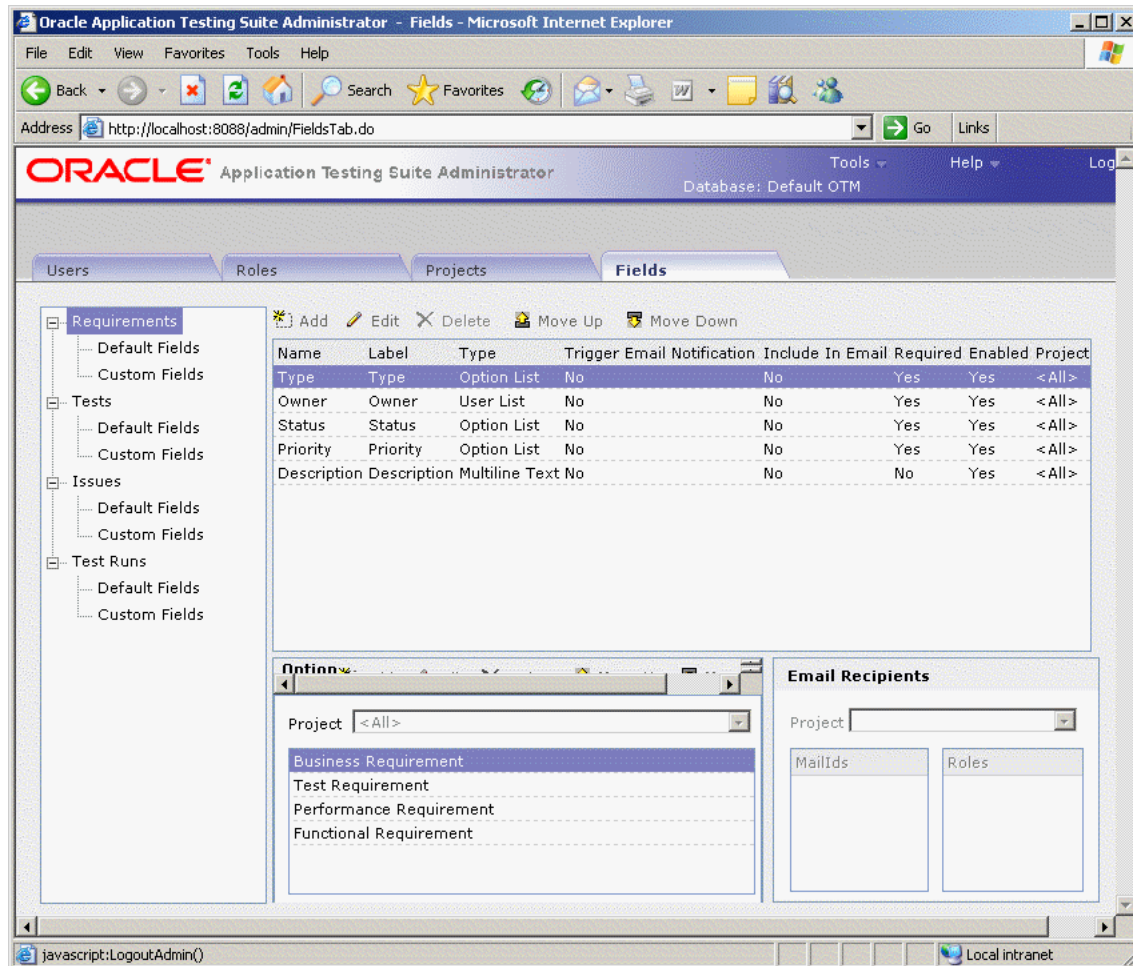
Oracle Application Testing Suite Administrator - Fields - Microsoft Internet Explorer

File Edit View Favorites Tools Help

Back Search Favorites

Address http://localhost:8088/admin/FieldsTab.do Go Links

ORACLE Application Testing Suite Administrator

Tools Help Log

Database: Default OTM

Users Roles Projects Fields

Requirements
Default Fields
Custom Fields
Tests
Default Fields
Custom Fields
Issues
Default Fields
Custom Fields
Test Runs
Default Fields
Custom Fields

Add Edit Delete Move Up Move Down

| Name | Label | Type | Trigger Email Notification | Include In Email | Required | Enabled | Project |
|---|---|---|---|---|---|---|---|
| Type | Type | Option List | No | No | Yes | Yes | <All> |
| Owner | Owner | User List | No | No | Yes | Yes | <All> |
| Status | Status | Option List | No | No | Yes | Yes | <All> |
| Priority | Priority | Option List | No | No | Yes | Yes | <All> |
| Description | Description | Multiline Text | No | No | No | Yes | <All> |

Option

Project <All>

Business Requirement
Test Requirement
Performance Requirement
Functional Requirement

Email Recipients

Project

MailIds

Roles

javascript:LogoutAdmin()

Local intranet